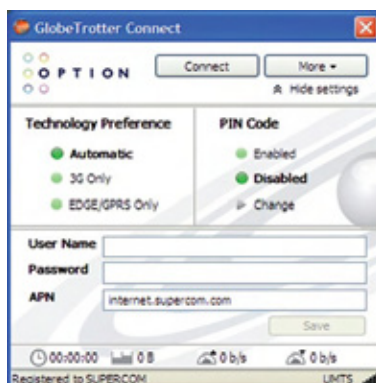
GlobeTrotter Connect

OPTION

Connect

More ▾

Hide settings

Technology Preference

Automatic

3G Only

EDGE/GPRS Only

PIN Code

Enabled

Disabled

Change

User Name

Password

APN

internet.supercom.com

Save

00:00:00

0 B

0 b/s

0 b/s

Registered to SUPERCOM

UMTS